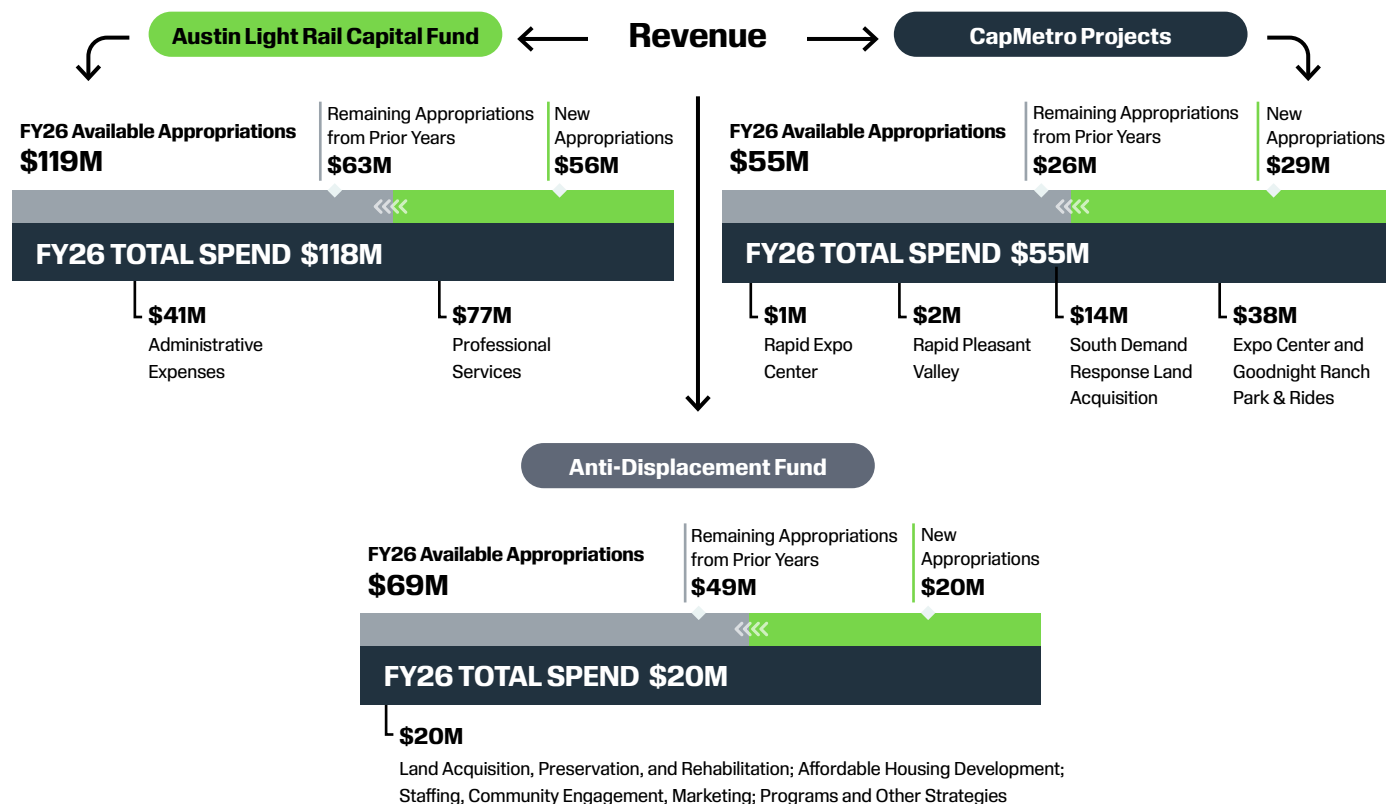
Austin Light Rail Capital Fund

Revenue

CapMetro Projects

FY26 Available Appropriations
$119M

Remaining Appropriations from Prior Years
$63M

New Appropriations
$56M

FY26 TOTAL SPEND $118M

$41M
Administrative Expenses

$77M
Professional Services

FY26 Available Appropriations
$55M

Remaining Appropriations from Prior Years
$26M

New Appropriations
$29M

FY26 TOTAL SPEND $55M

$1M
Rapid Expo Center

$2M
Rapid Pleasant Valley

$14M
South Demand Response Land Acquisition

$38M
Expo Center and Goodnight Ranch Park & Rides

Anti-Displacement Fund

FY26 Available Appropriations
$69M

Remaining Appropriations from Prior Years
$49M

New Appropriations
$20M

FY26 TOTAL SPEND $20M

$20M
Land Acquisition, Preservation, and Rehabilitation; Affordable Housing Development; Staffing, Community Engagement, Marketing; Programs and Other Strategies